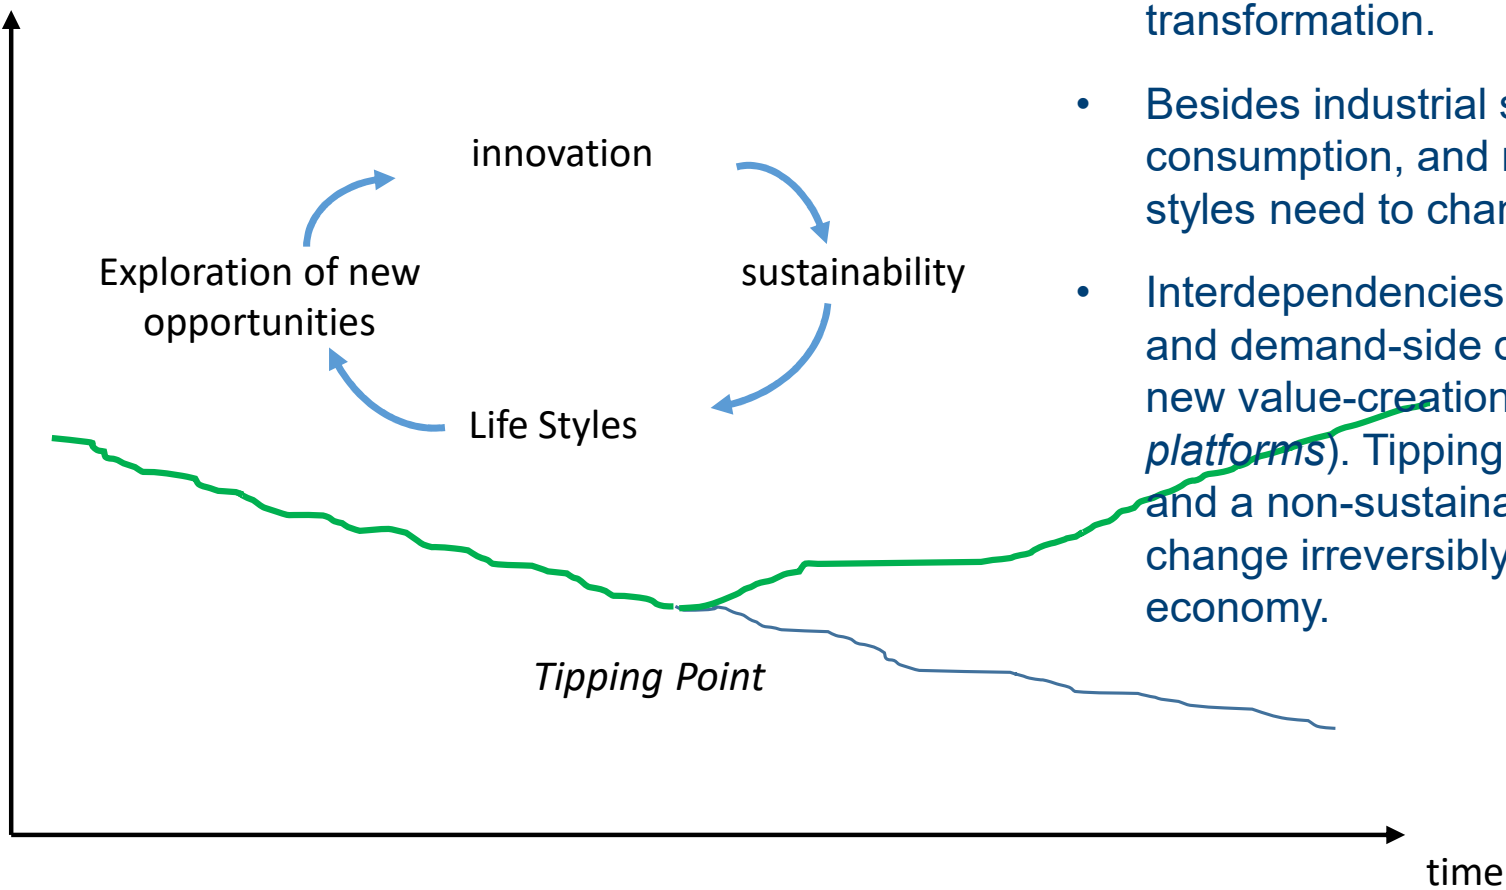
transformation.

- Besides industrial s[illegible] consumption, and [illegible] styles need to char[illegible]
- Interdependencies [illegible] and demand-side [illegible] new value-creation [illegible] *platforms*). Tipping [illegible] and a non-sustaina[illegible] change irreversibly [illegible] economy.

innovation

sustainability

Life Styles

Exploration of new opportunities

*Tipping Point*

time